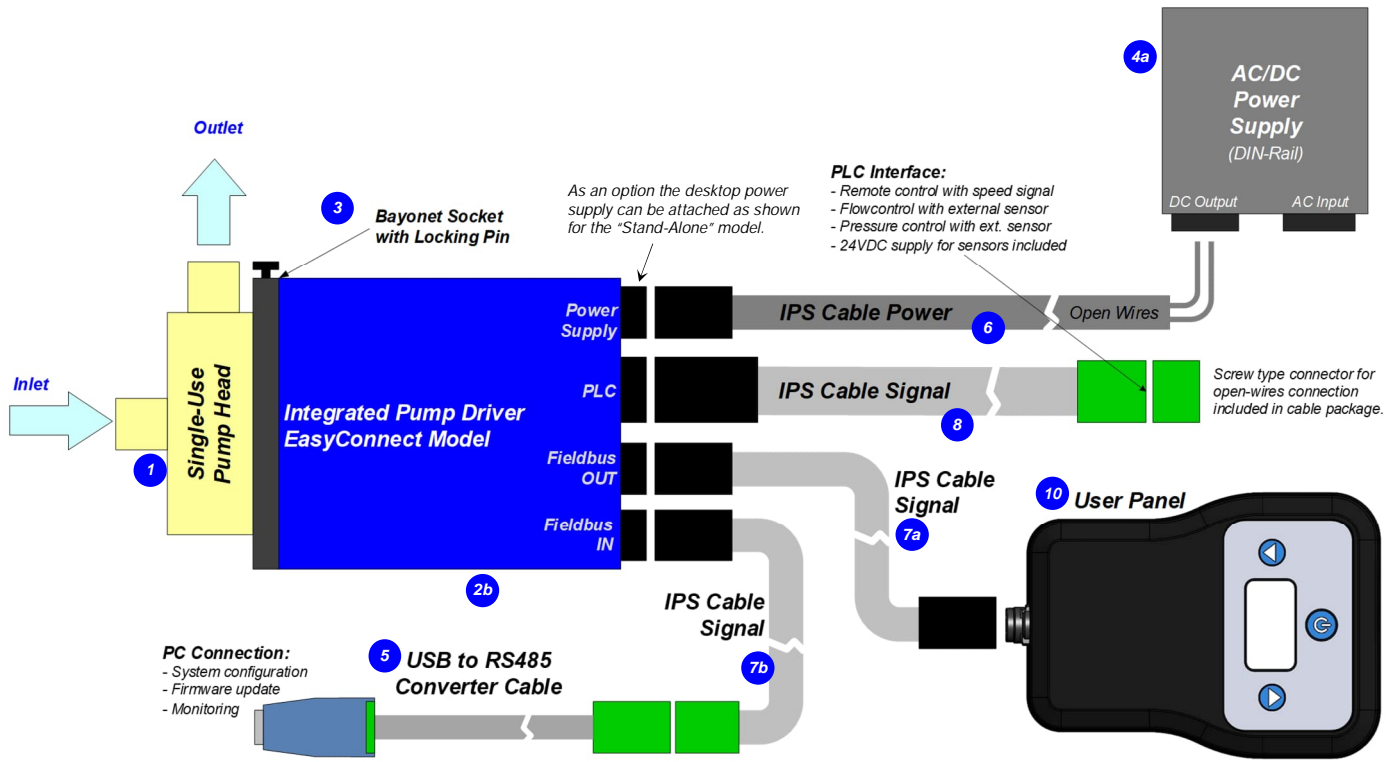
4a

AC/DC Power Supply (DIN-Rail)

DC Output

AC Input

Outlet

3

Bayonet Socket with Locking Pin

As an option the desktop power supply can be attached as shown for the "Stand-Alone" model.

PLC Interface:
- Remote control with speed signal
- Flowcontrol with external sensor
- Pressure control with ext. sensor
- 24VDC supply for sensors included

Power Supply

IPS Cable Power

Open Wires

6

Inlet

Single-Use Pump Head

Integrated Pump Driver EasyConnect Model

PLC

IPS Cable Signal

8

Screw type connector for open-wires connection included in cable package.

1

Fieldbus OUT

IPS Cable Signal

7a

10

User Panel

Fieldbus IN

2b

IPS Cable Signal

PC Connection:
- System configuration
- Firmware update
- Monitoring

5

USB to RS485 Converter Cable

7b